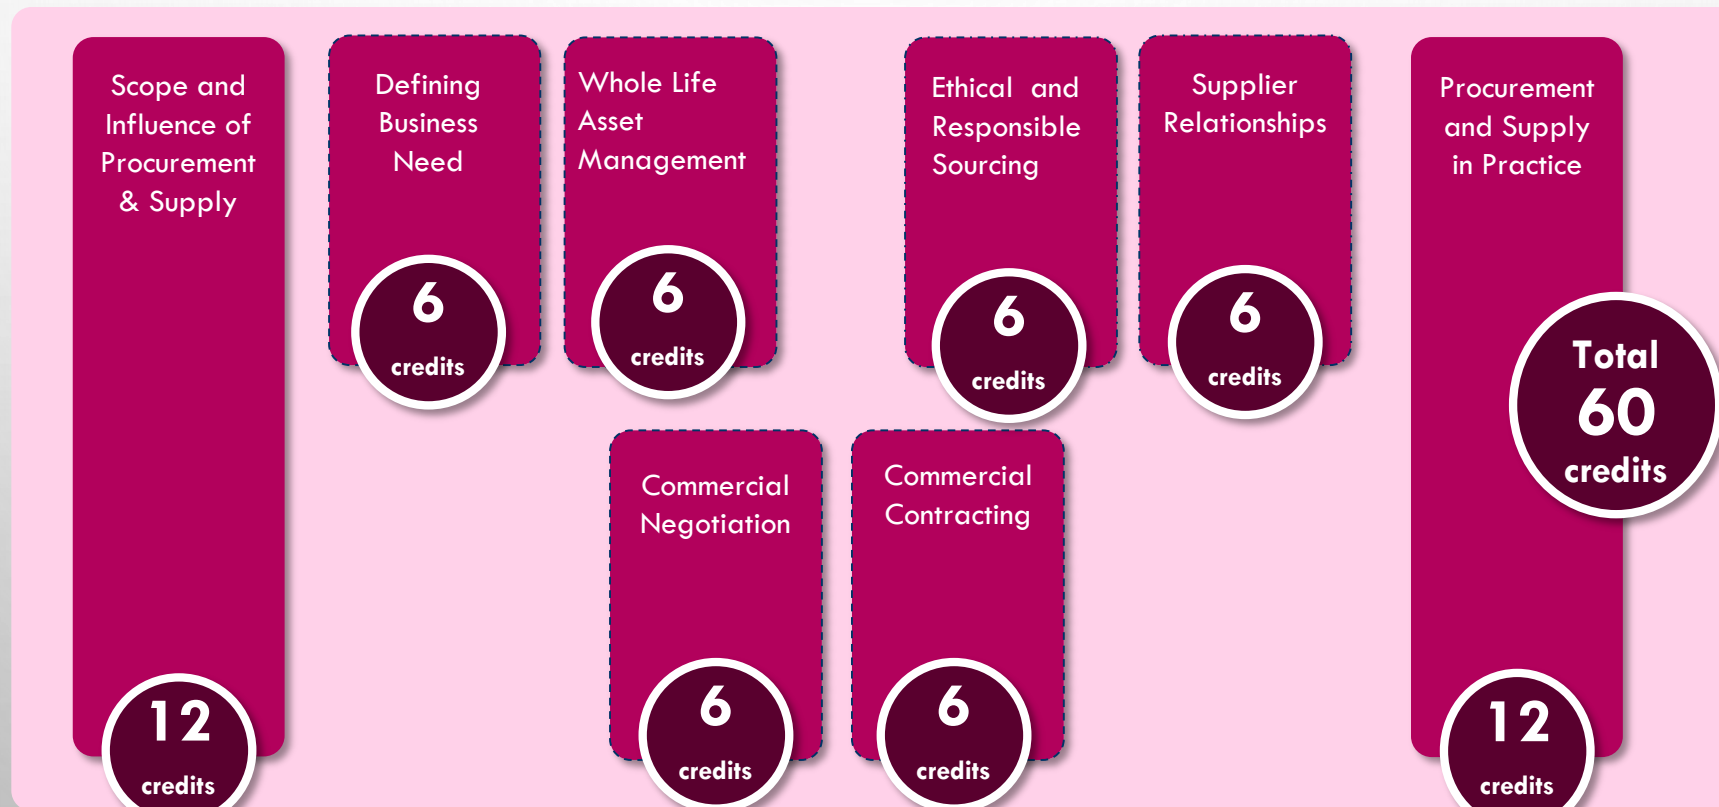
Scope and Influence of Procurement & Supply

12 credits

Defining Business Need

6 credits

Whole Life Asset Management

6 credits

Commercial Negotiation

6 credits

Commercial Contracting

6 credits

Ethical and Responsible Sourcing

6 credits

Supplier Relationships

6 credits

Procurement and Supply in Practice

Total 60 credits

12 credits